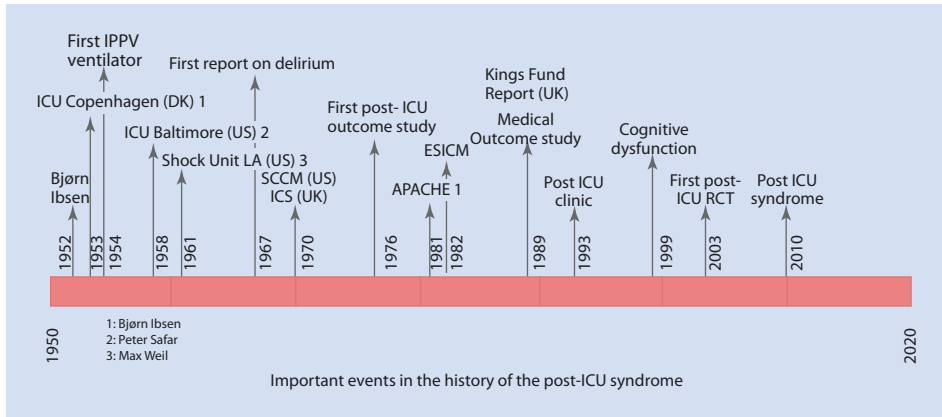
First IPPV ventilator

First report on delirium

ICU Copenhagen (DK) 1

Kings Fund Report (UK)

First post- ICU outcome study

Medical Outcome study

ICU Baltimore (US) 2

Cognitive dysfunction

ESICM

Shock Unit LA (US) 3

SCCM (US)
ICS (UK)

Bjørn Ibsen

APACHE 1

Post ICU clinic

First post-ICU RCT

Post ICU syndrome

1952
1953
1954
1958
1961
1967
1970
1976
1981
1982
1989
1993
1999
2003
2010

1950

1: Bjørn Ibsen
2: Peter Safar
3: Max Weil

2020

Important events in the history of the post-ICU syndrome